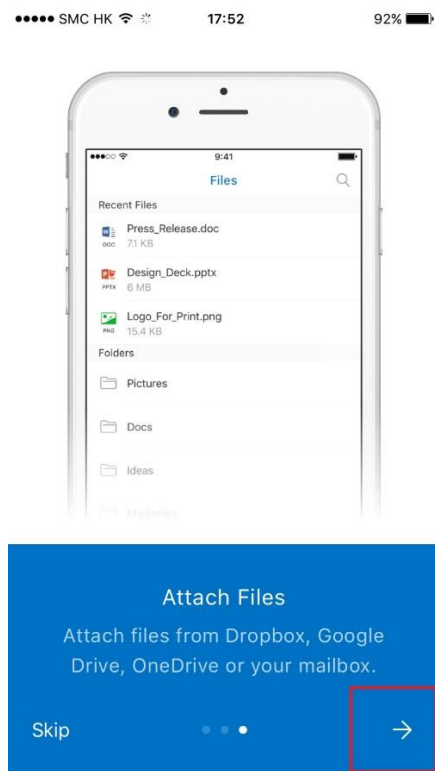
●●●●● SMC HK 17:52 92%

9:41

Files

Recent Files

Press_Release.doc
DOC 7.1 KB

Design_Deck.pptx
PPTX 6 MB

Logo_For_Print.png
PNG 15.4 KB

Folders

Pictures

Docs

Ideas

Marketing

Attach Files

Attach files from Dropbox, Google Drive, OneDrive or your mailbox.

Skip

→